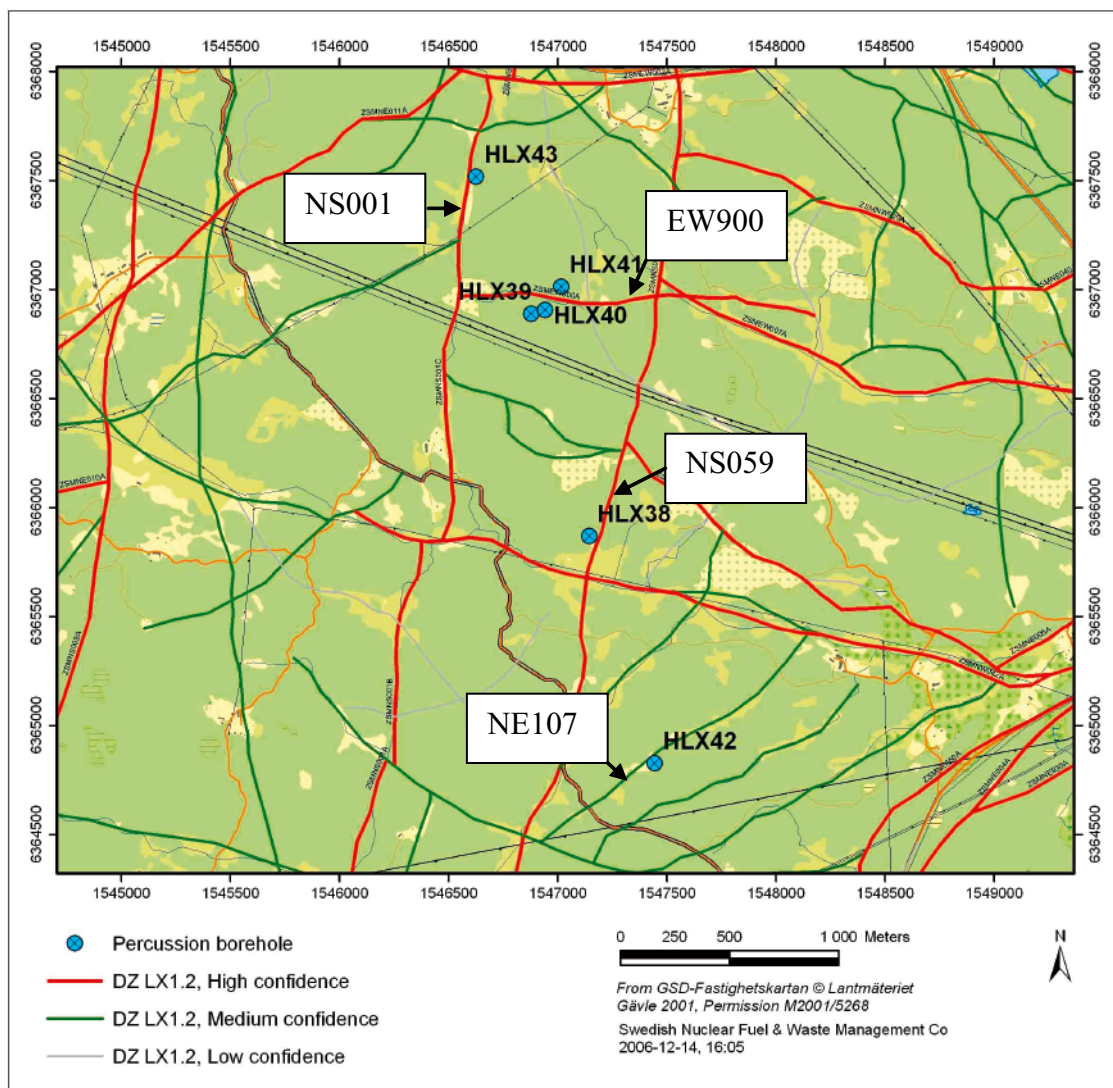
1545000 1545500 1546000 1546500 1547000 1547500 1548000 1548500 1549000

6368000 6367500 6367000 6366500 6366000 6365500 6365000 6364500

HLX43

NS001

EW900

HLX41

HLX39

HLX40

NS059

HLX38

NE107

HLX42

ZSMNE011A

ZSMEW900A

ZSMEW007A

ZSMNS001C

ZSMNE010A

ZSMNS001B

1545000 1545500 1546000 1546500 1547000 1547500 1548000 1548500 1549000

6368000 6367500 6367000 6366500 6366000 6365500 6365000 6364500

Percussion borehole

DZ LX1.2, High confidence

DZ LX1.2, Medium confidence

DZ LX1.2, Low confidence

0 250 500 1 000 Meters

N

From GSD-Fastighetskartan © Lantmäteriet Gävle 2001, Permission M2001/5268

Swedish Nuclear Fuel & Waste Management Co 2006-12-14, 16:05